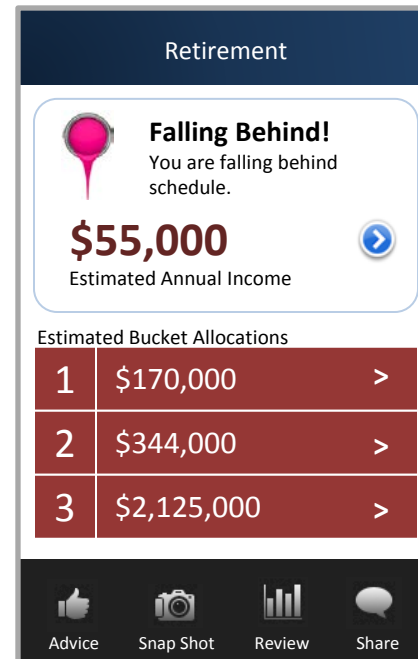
Retirement

**Falling Behind!**
You are falling behind schedule.

**\$55,000**
Estimated Annual Income

Estimated Bucket Allocations

| | | |
|---|---|---|
| 1 | \$170,000 | > |
| 2 | \$344,000 | > |
| 3 | \$2,125,000 | > |

Advice Snap Shot Review Share